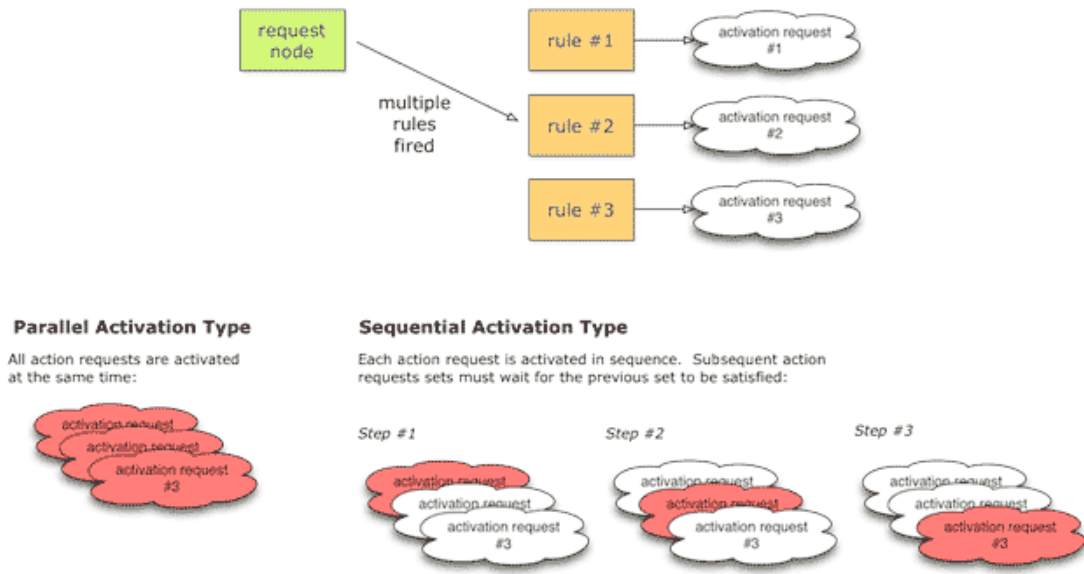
request node

multiple rules fired

rule #1

rule #2

rule #3

activation request #1

activation request #2

activation request #3

Parallel Activation Type

All action requests are activated at the same time:

activation request
activation request
activation request #3

Sequential Activation Type

Each action request is activated in sequence. Subsequent action requests sets must wait for the previous set to be satisfied:

Step #1

activation request
activation request
activation request #3

Step #2

activation request
activation request
activation request #3

Step #3

activation request
activation request
activation request #3